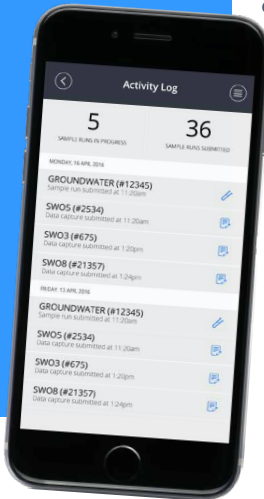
Activity Log

5
SAMPLE RUNS IN PROGRESS

36
SAMPLE RUNS SUBMITTED

MONDAY, 16 APR, 2018

GROUNDWATER (#12345)
Sample run submitted at 11:20am

SWO5 (#2534)
Data capture submitted at 11:20am

SWO3 (#675)
Data capture submitted at 1:20pm

SWO8 (#21357)
Data capture submitted at 1:24pm

FRIDAY, 13 APR, 2018

GROUNDWATER (#12345)
Sample run submitted at 11:20am

SWO5 (#2534)
Data capture submitted at 11:20am

SWO3 (#675)
Data capture submitted at 1:20pm

SWO8 (#21357)
Data capture submitted at 1:24pm